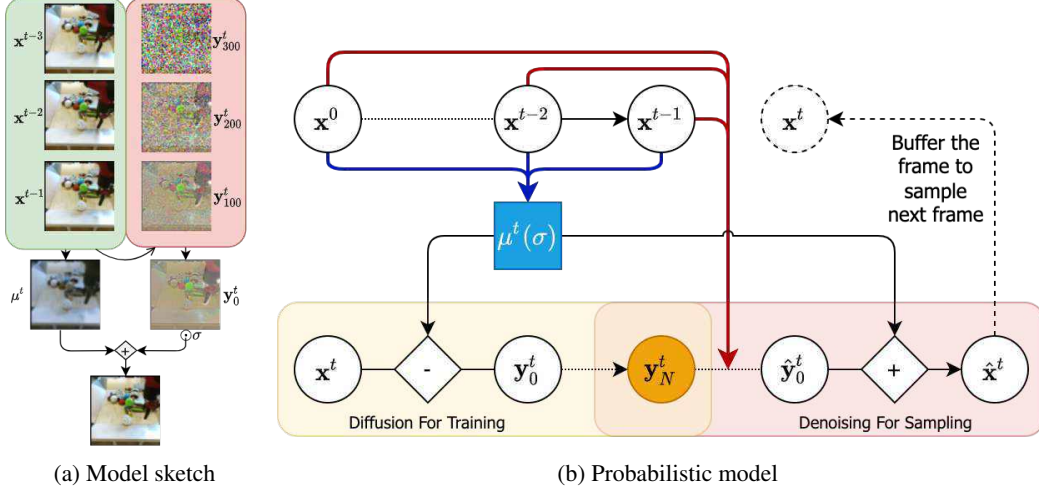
$\mathbf{x}^{t-3}$

$\mathbf{x}^{t-2}$

$\mathbf{x}^{t-1}$

$\mathbf{y}^t_{300}$

$\mathbf{y}^t_{200}$

$\mathbf{y}^t_{100}$

$\mu^t$

$\mathbf{y}^t_0$

$\odot \sigma$

+

(a) Model sketch

$\mathbf{x}^0$

$\mathbf{x}^{t-2}$

$\mathbf{x}^{t-1}$

$\mathbf{x}^t$

Buffer the frame to sample next frame

$\mu^t(\sigma)$

$\mathbf{x}^t$

-

$\mathbf{y}^t_0$

$\mathbf{y}^t_N$

$\hat{\mathbf{y}}^t_0$

+

$\hat{\mathbf{x}}^t$

Diffusion For Training

Denoising For Sampling

(b) Probabilistic model